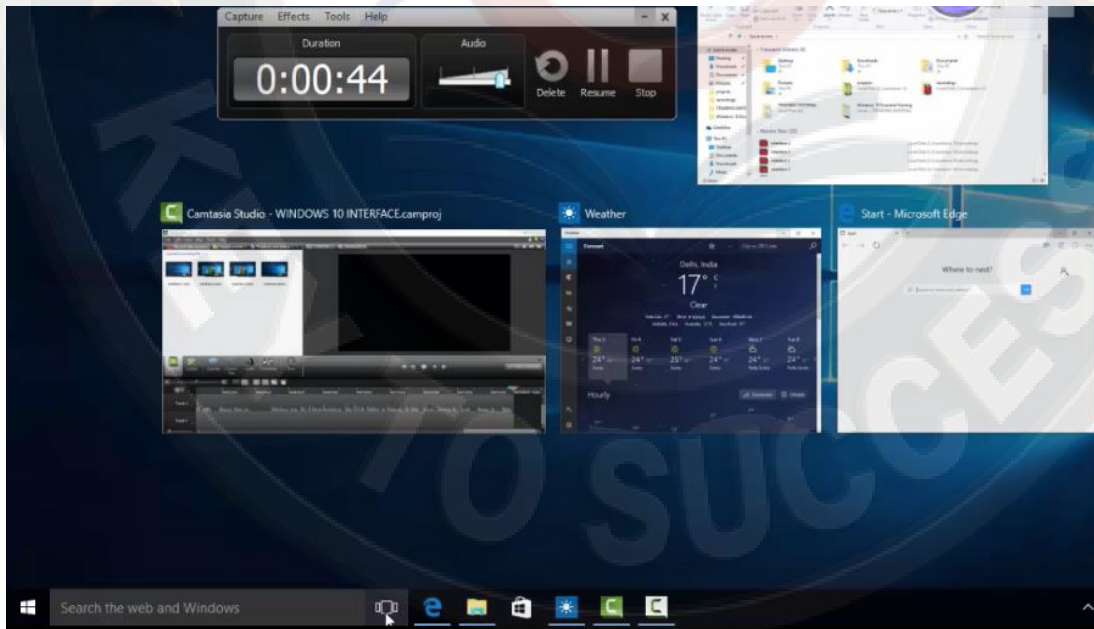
Capture Effects Tools Help

Duration

0:00:44

Audio

Delete Resume Stop

Camtasia Studio - WINDOWS 10 INTERFACE.camproj

Weather

Delhi, India

17°

Clear

Hourly

Start - Microsoft Edge

Where to next?

Search the web and Windows